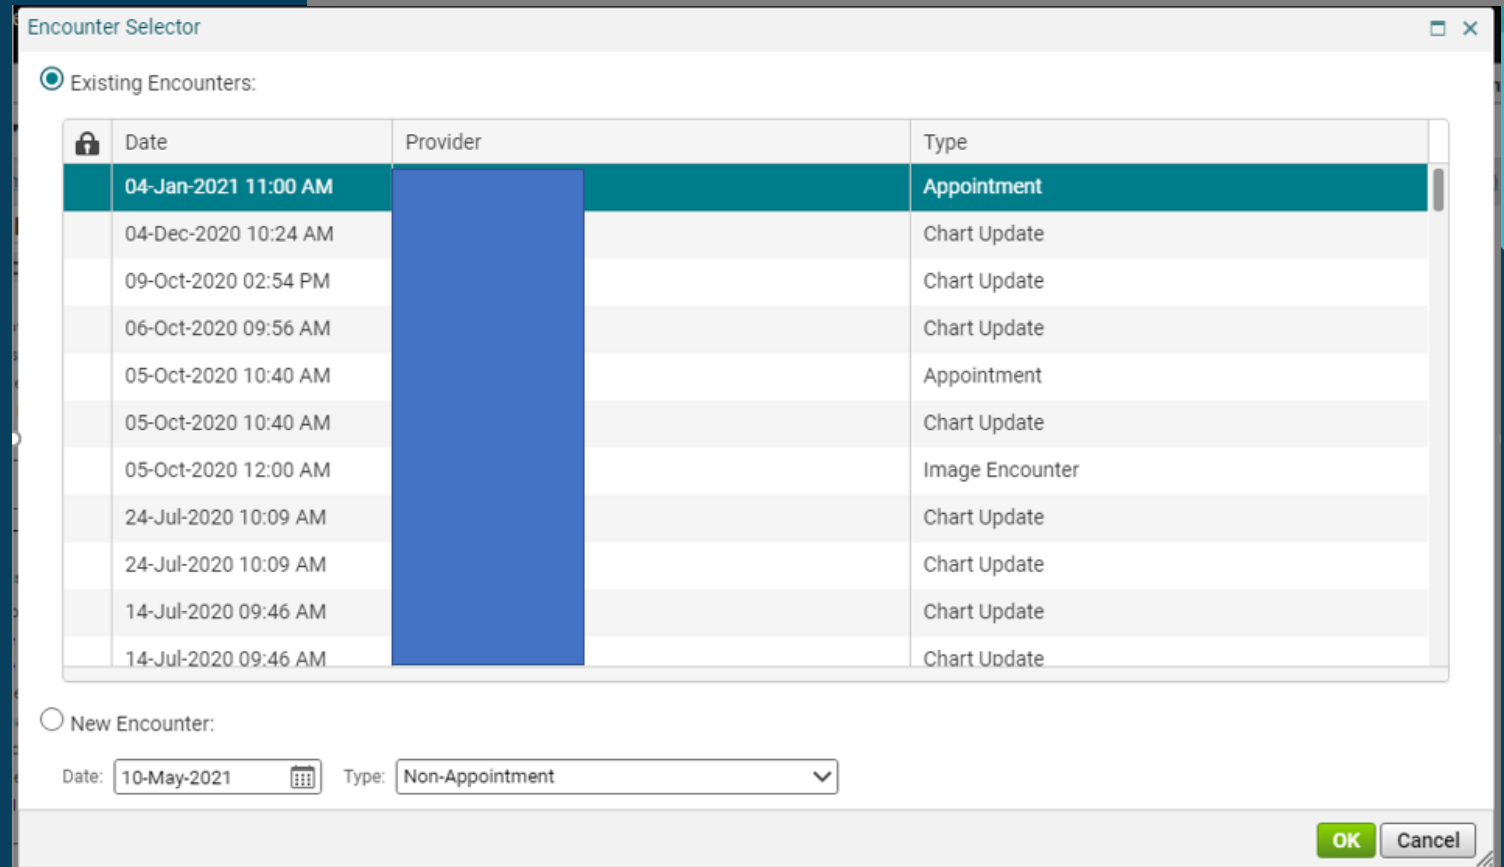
Encounter Selector

Existing Encounters:

| | Date | Provider | Type |
|---|---|---|---|
| | 04-Jan-2021 11:00 AM | | Appointment |
| | 04-Dec-2020 10:24 AM | | Chart Update |
| | 09-Oct-2020 02:54 PM | | Chart Update |
| | 06-Oct-2020 09:56 AM | | Chart Update |
| | 05-Oct-2020 10:40 AM | | Appointment |
| | 05-Oct-2020 10:40 AM | | Chart Update |
| | 05-Oct-2020 12:00 AM | | Image Encounter |
| | 24-Jul-2020 10:09 AM | | Chart Update |
| | 24-Jul-2020 10:09 AM | | Chart Update |
| | 14-Jul-2020 09:46 AM | | Chart Update |
| | 14-Jul-2020 09:46 AM | | Chart Update |

New Encounter:

Date: 10-May-2021 Type: Non-Appointment

OK Cancel